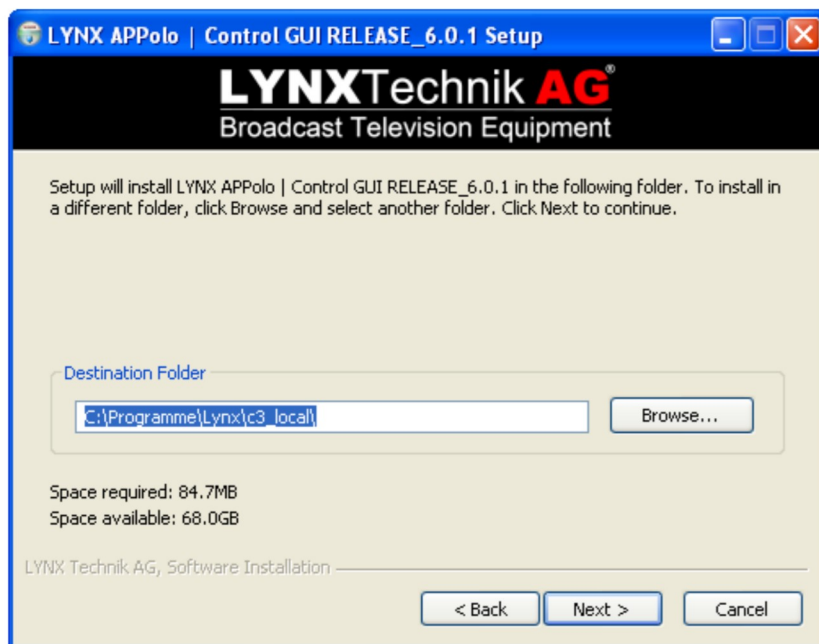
LYNX APPolo | Control GUI RELEASE_6.0.1 Setup

LYNXTechnik AG®
Broadcast Television Equipment

Setup will install LYNX APPolo | Control GUI RELEASE_6.0.1 in the following folder. To install in a different folder, click Browse and select another folder. Click Next to continue.

Destination Folder

C:\Programme\Lynx\c3_local\

Browse...

Space required: 84.7MB
Space available: 68.0GB

LYNX Technik AG, Software Installation

< Back
Next >
Cancel